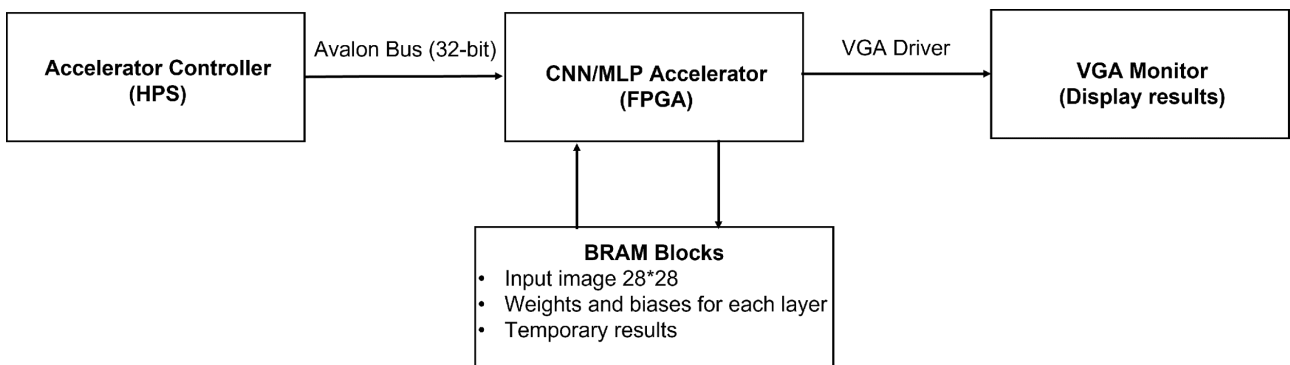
Accelerator Controller (HPS)

Avalon Bus (32-bit)

CNN/MLP Accelerator (FPGA)

VGA Driver

VGA Monitor (Display results)

BRAM Blocks
• Input image 28*28
• Weights and biases for each layer
• Temporary results